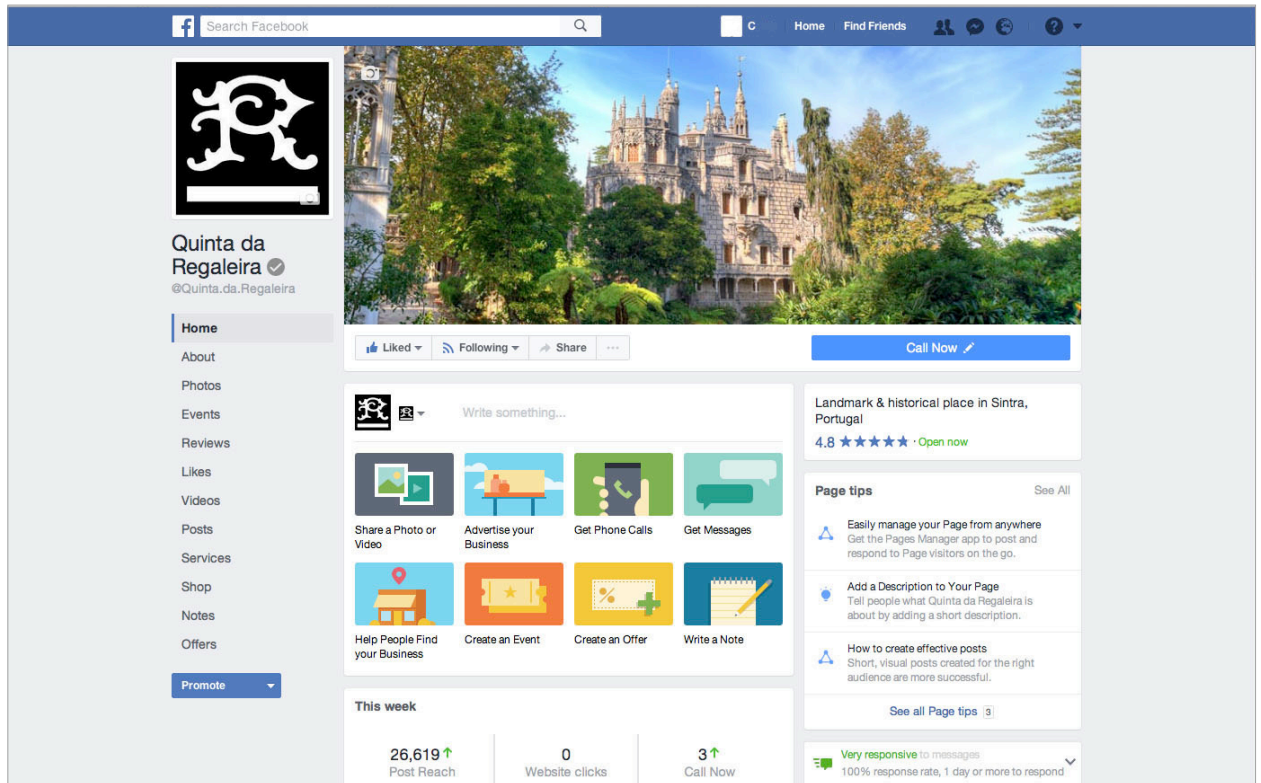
Search Facebook

C Home Find Friends

Quinta da Regaleira
@Quinta.da.Regaleira

Home
About
Photos
Events
Reviews
Likes
Videos
Posts
Services
Shop
Notes
Offers

Promote

Liked Following Share ···

Call Now

Write something...

Share a Photo or Video
Advertise your Business
Get Phone Calls
Get Messages
Help People Find your Business
Create an Event
Create an Offer
Write a Note

This week

26,619 Post Reach
0 Website clicks
3 Call Now

Landmark & historical place in Sintra, Portugal
4.8 ★★★★★ · Open now

Page tips
See All

Easily manage your Page from anywhere
Get the Pages Manager app to post and respond to Page visitors on the go.

Add a Description to Your Page
Tell people what Quinta da Regaleira is about by adding a short description.

How to create effective posts
Short, visual posts created for the right audience are more successful.

See all Page tips 3

Very responsive to messages
100% response rate, 1 day or more to respond